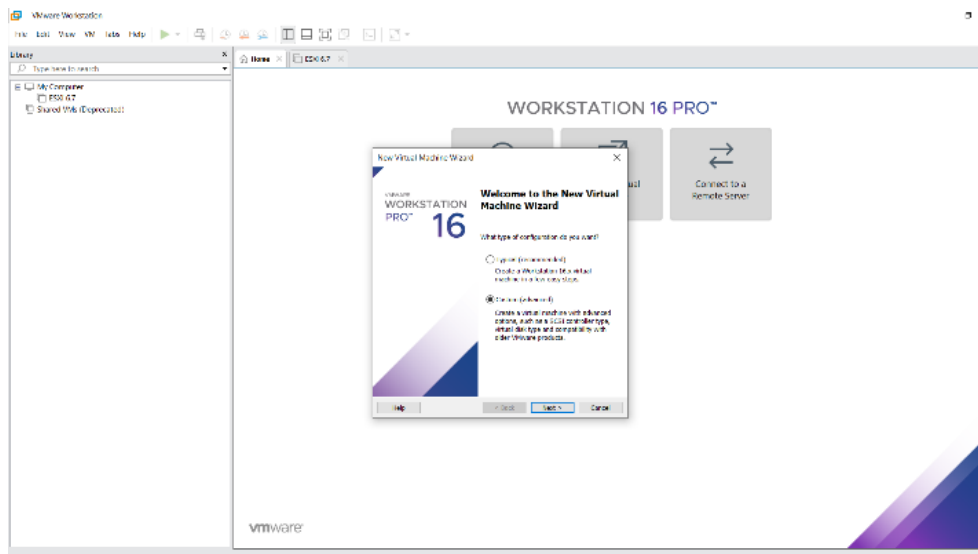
VMware Workstation

File Edit View VM Tabs Help

Library

Type here to search

My Computer
ESXi 6.7
Shared VMs (Deprecated)

Home ESXi 6.7

WORKSTATION 16 PRO™

ual

Connect to a Remote Server

New Virtual Machine Wizard

vmware
WORKSTATION PRO™ 16

Welcome to the New Virtual Machine Wizard

What type of configuration do you want?

Typical (recommended)
Create a Workstation 16.x virtual machine in a few easy steps.

Custom (advanced)
Create a virtual machine with advanced options, such as a SCSI controller type, virtual disk type and compatibility with older VMware products.

Help

< Back Next > Cancel

vmware